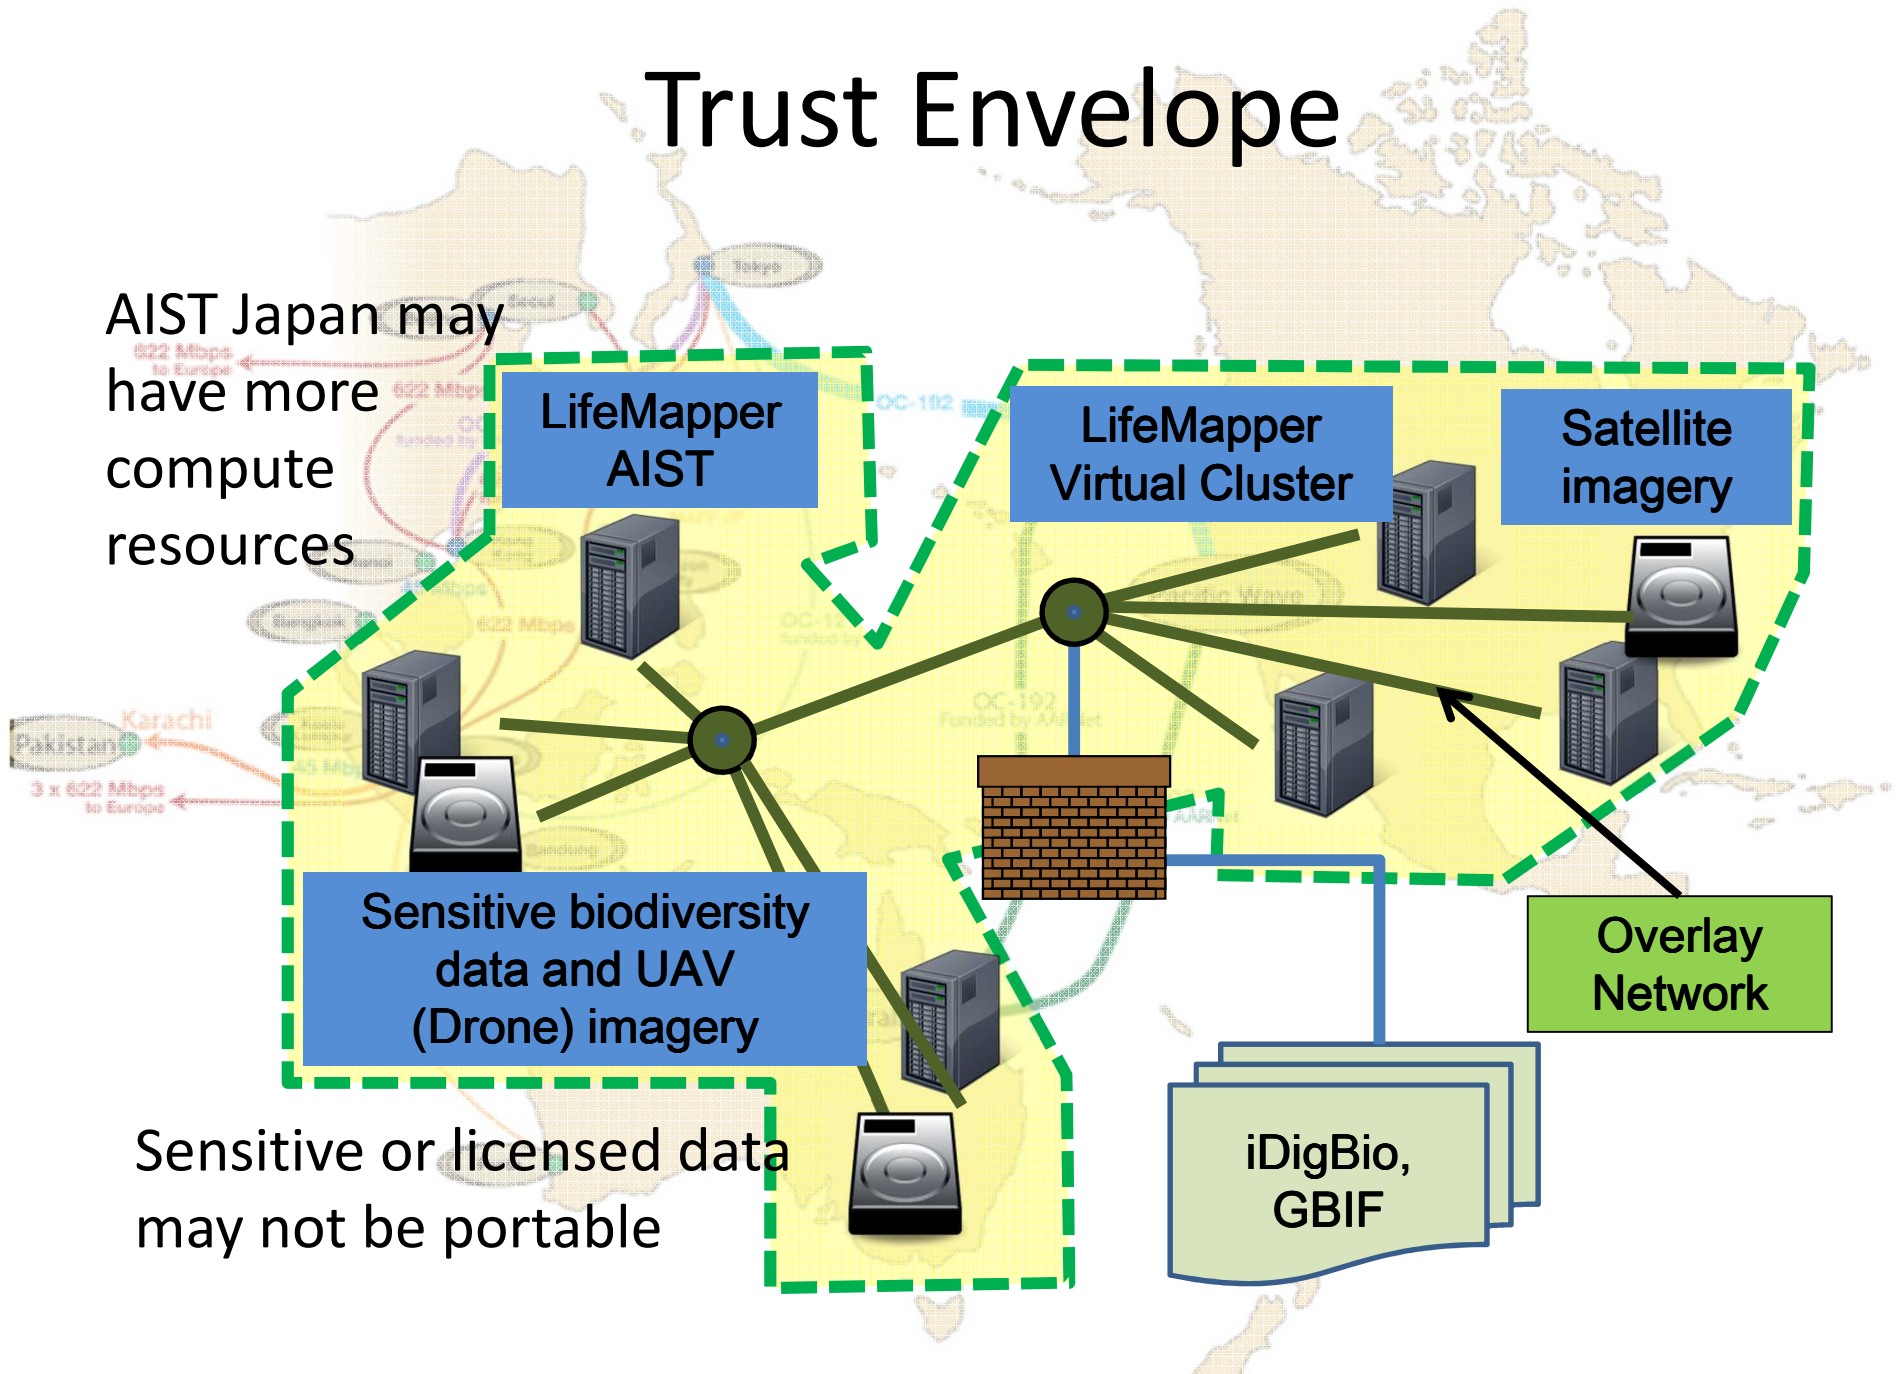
Trust Envelope

AIST Japan may have more compute resources

LifeMapper AIST

LifeMapper Virtual Cluster

Satellite imagery

Sensitive biodiversity data and UAV (Drone) imagery

Overlay Network

iDigBio, GBIF

Sensitive or licensed data may not be portable